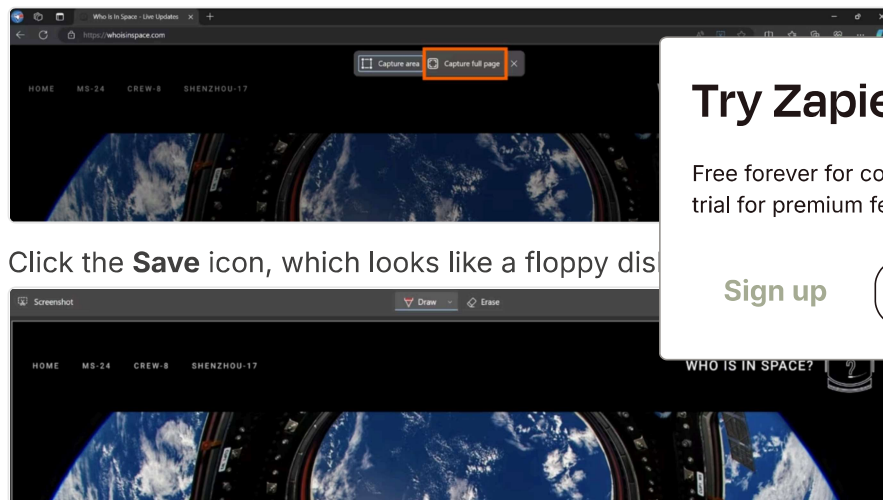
Who Is In Space - Live Updates

https://whoisinspace.com

Capture area

Capture full page

HOME MS-24 CREW-8 SHENZHOU-17

Try Zapie

Free forever for co trial for premium fe

Click the **Save** icon, which looks like a floppy dis

Sign up

Screenshot

Draw

Erase

HOME MS-24 CREW-8 SHENZHOU-17

WHO IS IN SPACE?